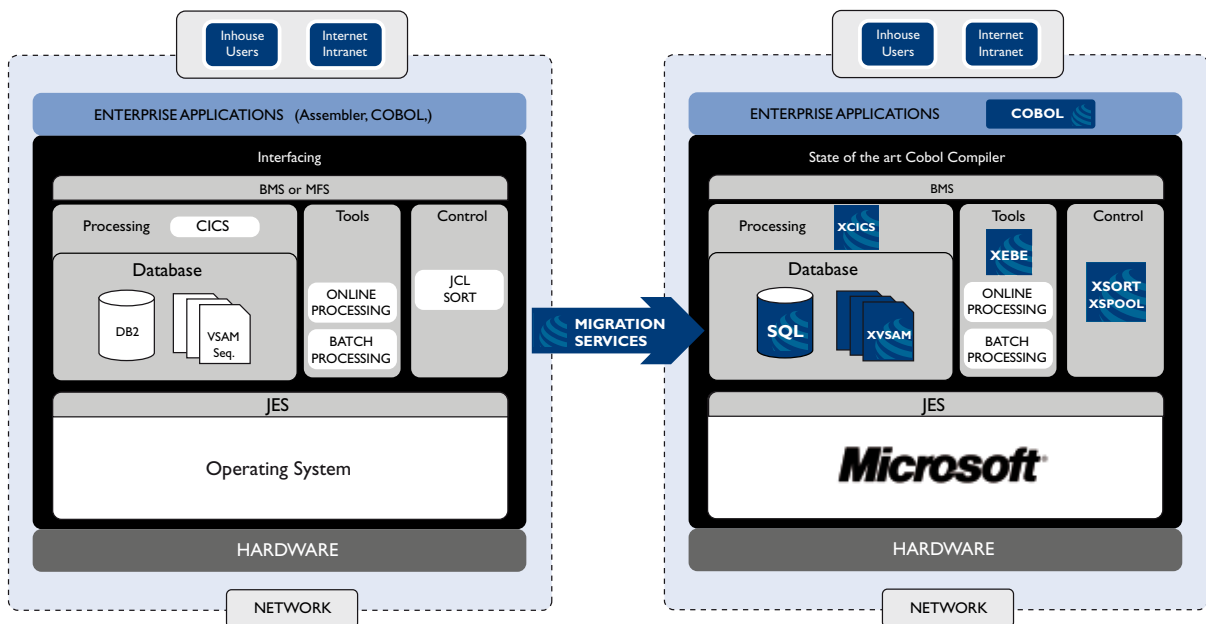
Inhouse Users

Internet Intranet

ENTERPRISE APPLICATIONS (Assembler, COBOL,)

Interfacing

BMS or MFS

Processing CICS

Database

DB2

VSAM Seq.

Tools

ONLINE PROCESSING

BATCH PROCESSING

Control

JCL SORT

JES

Operating System

HARDWARE

NETWORK

MIGRATION SERVICES

Inhouse Users

Internet Intranet

ENTERPRISE APPLICATIONS COBOL

State of the art Cobol Compiler

BMS

Processing XCICS

Database

SQL

XVSAM

Tools

XEBE

ONLINE PROCESSING

BATCH PROCESSING

Control

XSORT XSPOOL

JES

Microsoft

HARDWARE

NETWORK